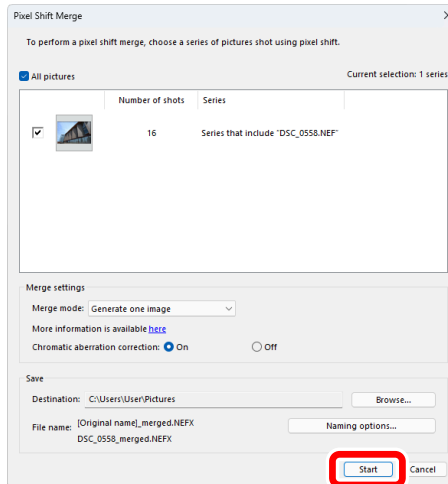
Pixel Shift Merge

To perform a pixel shift merge, choose a series of pictures shot using pixel shift.

All pictures

Current selection: 1 series

| | | Number of shots | Series |
|---|---|---|---|
| ✓ | | 16 | Series that include "DSC_0558.NEF" |

Merge settings

Merge mode: Generate one image

More information is available here

Chromatic aberration correction: On Off

Save

Destination: C:\Users\User\Pictures

Browse...

File name: [Original name]_merged.NEFX

DSC_0558_merged.NEFX

Naming options...

Start

Cancel